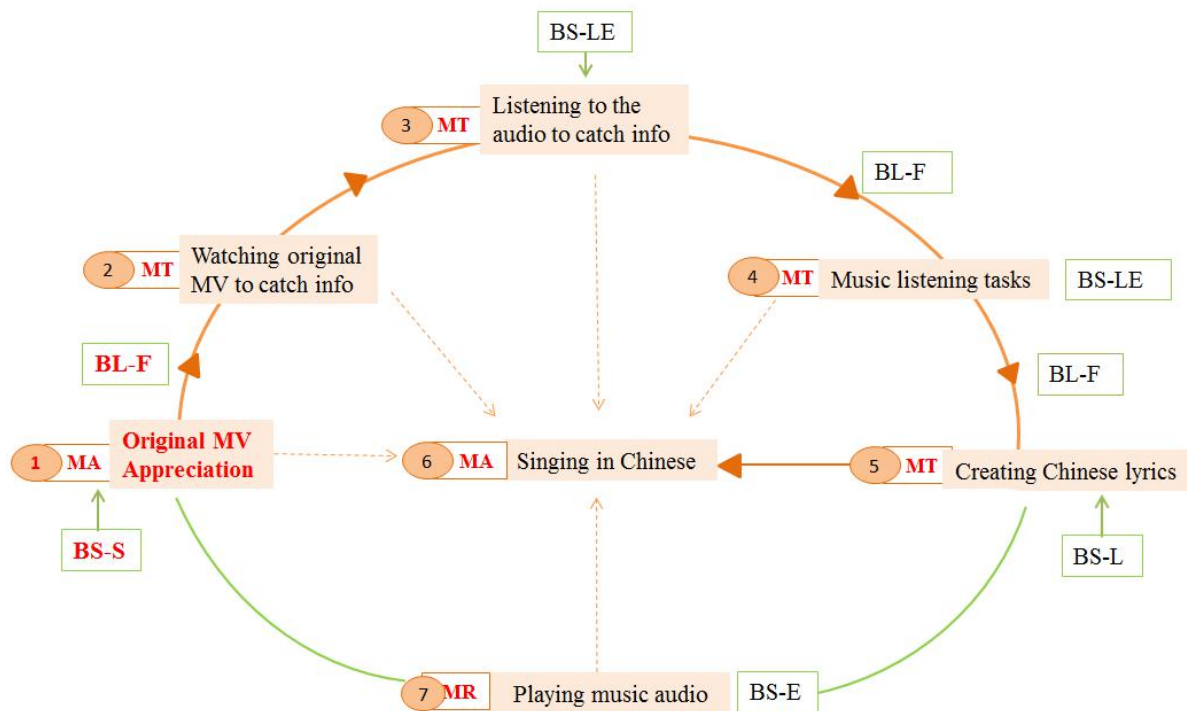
BS-LE

3 MT Listening to the audio to catch info

BL-F

2 MT Watching original MV to catch info

4 MT Music listening tasks

BS-LE

BL-F

BL-F

1 MA Original MV Appreciation

6 MA Singing in Chinese

5 MT Creating Chinese lyrics

BS-S

BS-L

7 MR Playing music audio

BS-E